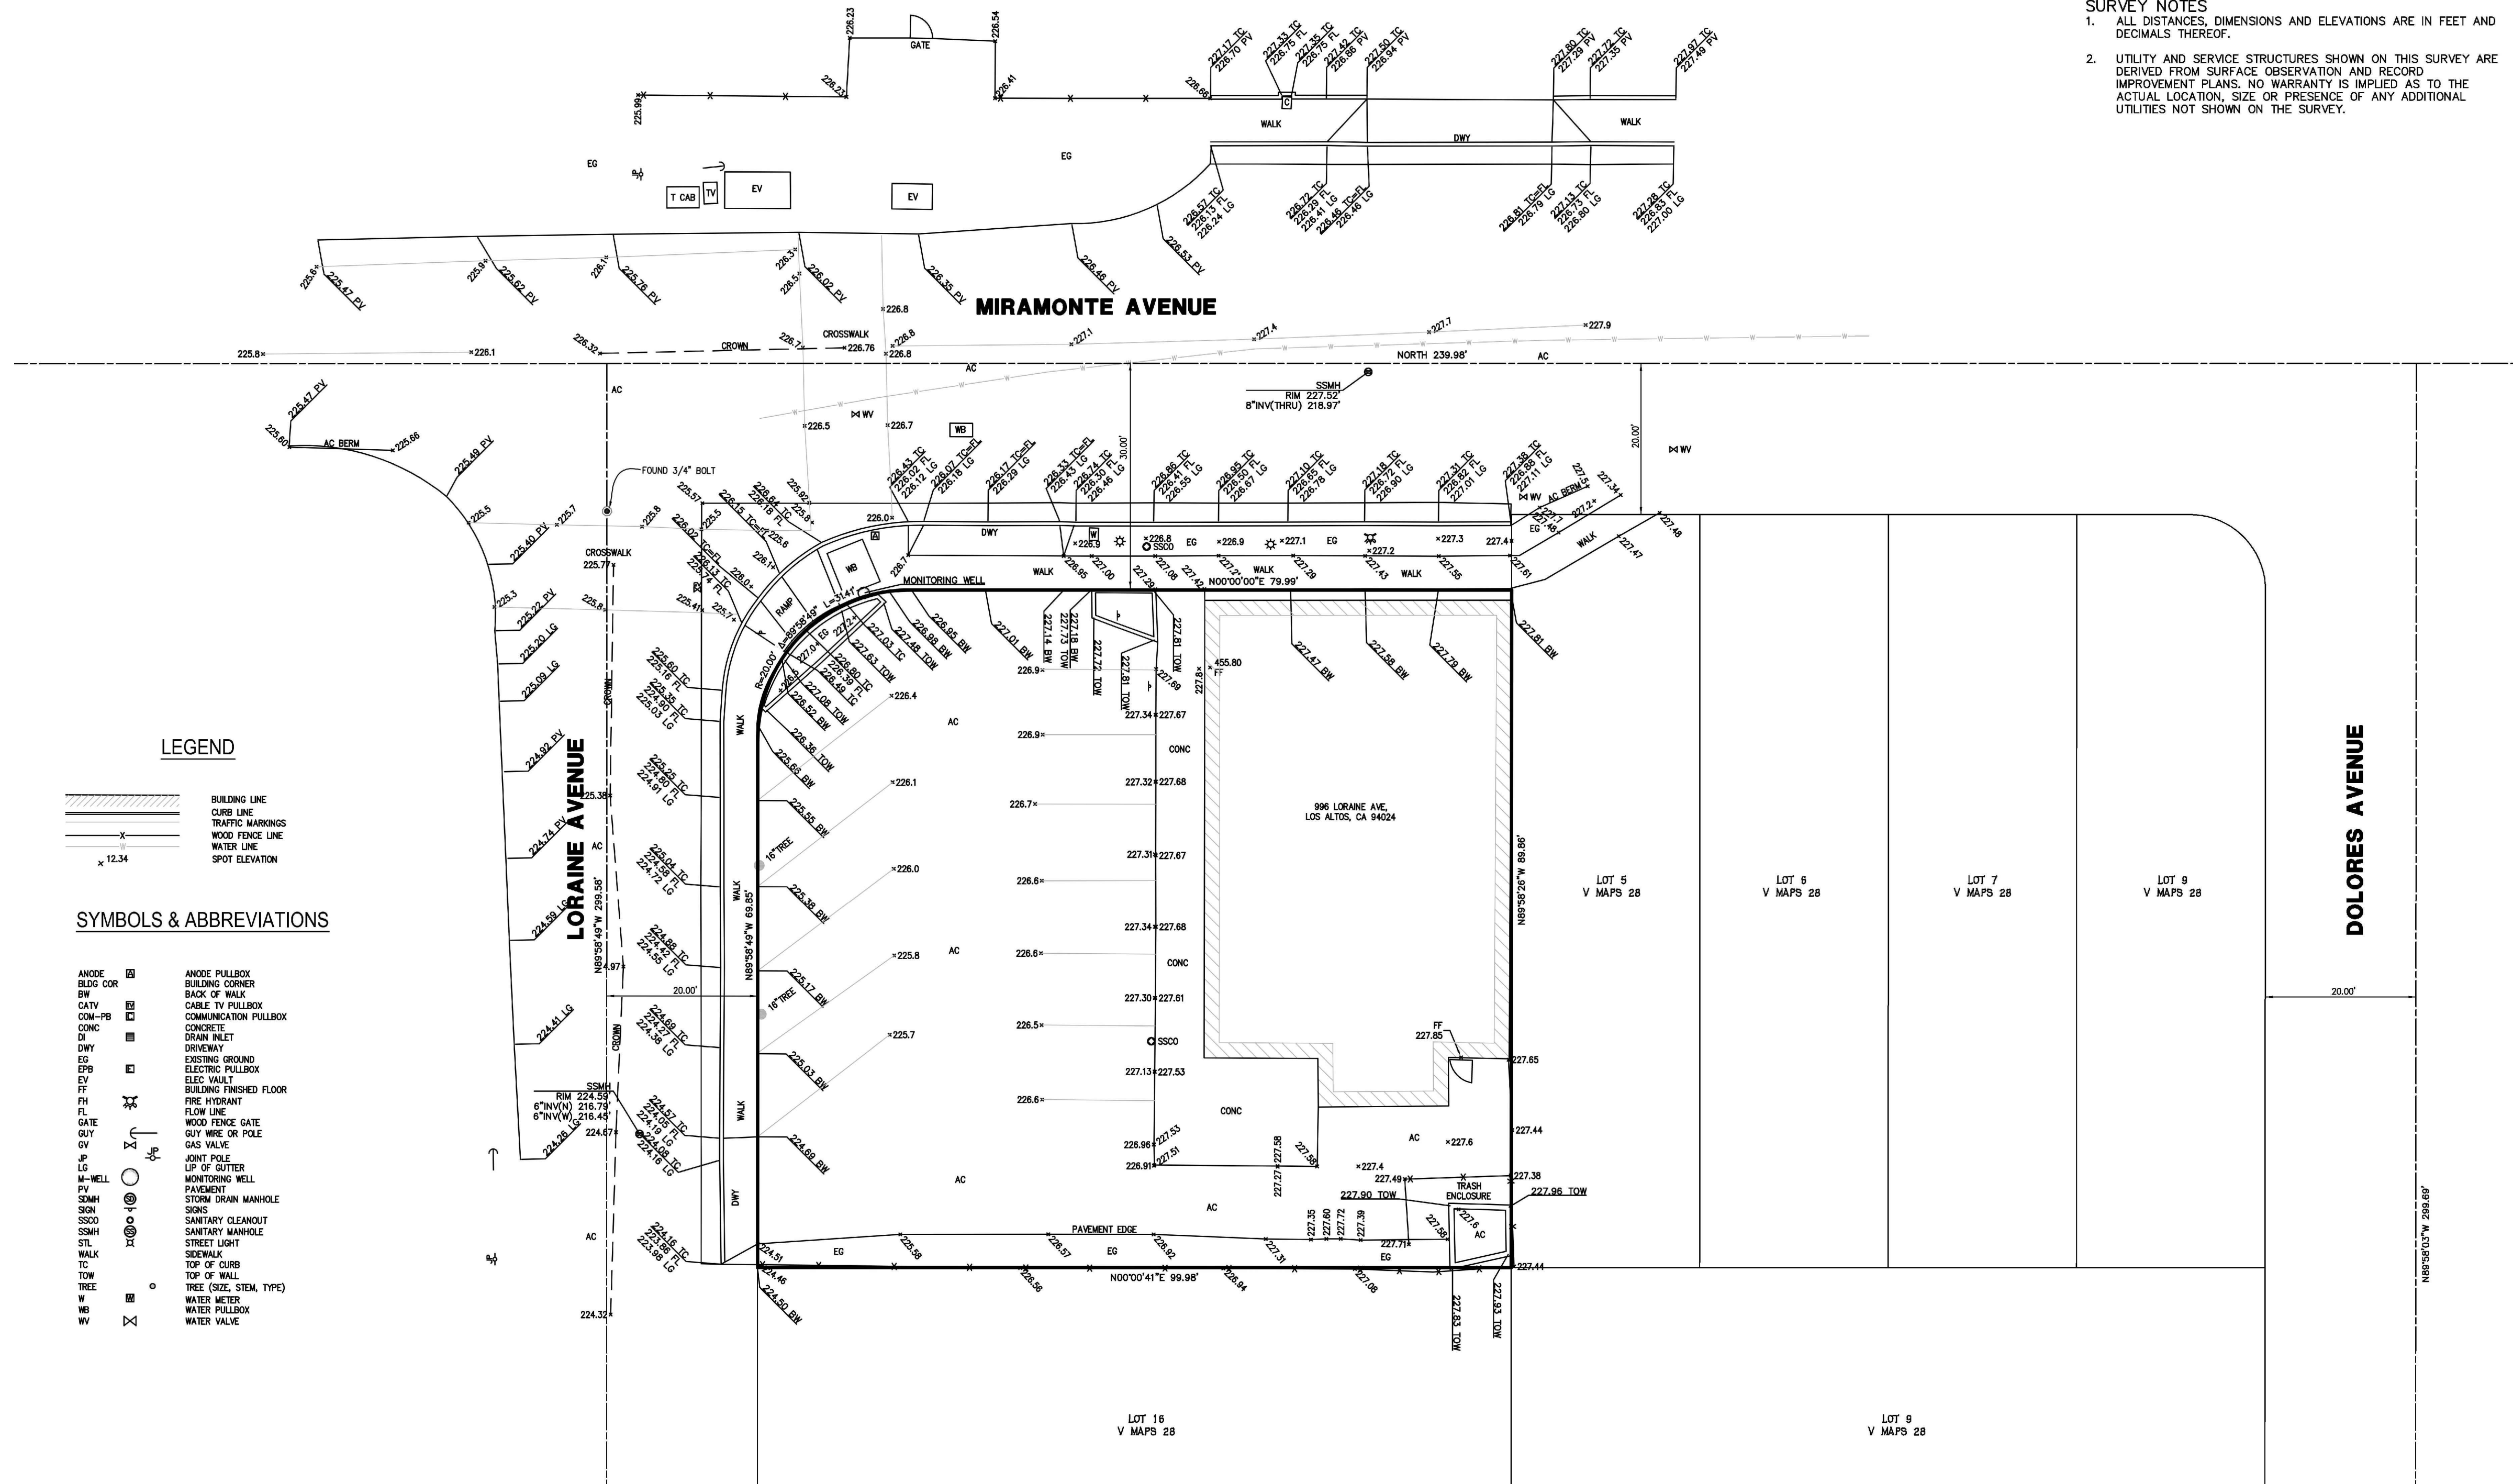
SURVEY NOTES
1. ALL DISTANCES, DIMENSIONS AND ELEVATIONS ARE IN FEET AND DECIMALS THEREOF.

2. UTILITY AND SERVICE STRUCTURES SHOWN ON THIS SURVEY ARE DERIVED FROM SURFACE OBSERVATION AND RECORD IMPROVEMENT PLANS. NO WARRANTY IS IMPLIED AS TO THE ACTUAL LOCATION, SIZE OR PRESENCE OF ANY ADDITIONAL UTILITIES NOT SHOWN ON THE SURVEY.

MIRAMONTE AVENUE

LORAINE AVENUE

DOLORES AVENUE

GATE
EG
T CAB
TV
EV
EV
WALK
DWY
WALK
CROSSWALK
CROWN
NORTH 239.98'
AC
SSMH
RIM 227.52'
8"INV(THRU) 218.97'
WV
WB
AC BERM
FOUND 3/4" BOLT
CROSSWALK
225.77
DWY
MONITORING WELL
WALK
N00°00'00"E 79.99'
RAMP
R=20.00'
L=31.47'
Δ=89°58'49"
996 LORAINE AVE,
LOS ALTOS, CA 94024
CONC
CONC
CONC
FF
227.85
AC
TRASH ENCLOSURE
227.90 TOW
227.96 TOW
PAVEMENT EDGE
N00°00'41"E 99.98'
N89°58'49"W 299.58'
N89°58'49"W 69.85'
N89°58'26"W 89.86'
N89°58'03"W 299.69'
20.00'
20.00'
20.00'
30.00'
16"TREE
16"TREE
SSMH
RIM 224.59'
6"INV(N) 216.79'
6"INV(W) 216.45'
SSCO
455.80
FF

LOT 5
V MAPS 28
LOT 6
V MAPS 28
LOT 7
V MAPS 28
LOT 9
V MAPS 28
LOT 16
V MAPS 28
LOT 9
V MAPS 28

LEGEND
BUILDING LINE
CURB LINE
TRAFFIC MARKINGS
WOOD FENCE LINE
WATER LINE
12.34 SPOT ELEVATION

SYMBOLS & ABBREVIATIONS
ANODE ANODE PULLBOX
BLDG COR BUILDING CORNER
BW BACK OF WALK
CATV CABLE TV PULLBOX
COM-PB COMMUNICATION PULLBOX
CONC CONCRETE
DI DRAIN INLET
DWY DRIVEWAY
EG EXISTING GROUND
EPB ELECTRIC PULLBOX
EV ELEC VAULT
FF BUILDING FINISHED FLOOR
FH FIRE HYDRANT
FL FLOW LINE
GATE WOOD FENCE GATE
GUY GUY WIRE OR POLE
GV GAS VALVE
JP JOINT POLE
LG LIP OF GUTTER
M-WELL MONITORING WELL
PV PAVEMENT
SDMH STORM DRAIN MANHOLE
SIGN SIGNS
SSCO SANITARY CLEANOUT
SSMH SANITARY MANHOLE
STL STREET LIGHT
WALK SIDEWALK
TC TOP OF CURB
TOW TOP OF WALL
TREE TREE (SIZE, STEM, TYPE)
W WATER METER
WB WATER PULLBOX
WV WATER VALVE